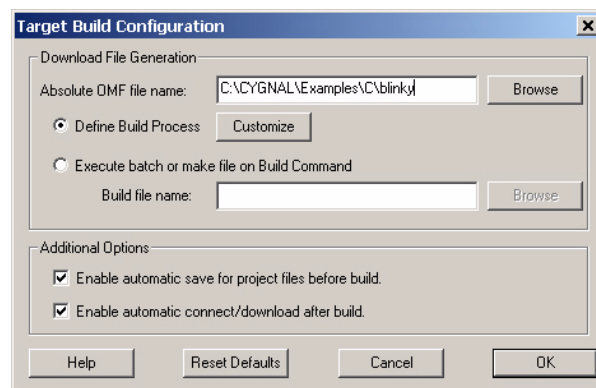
Target Build Configuration

×

Download File Generation

Absolute OMF file name: C:\CYGNAL\Examples\C\blinky

Browse

Define Build Process

Customize

Execute batch or make file on Build Command

Build file name:

Browse

Additional Options

Enable automatic save for project files before build.

Enable automatic connect/download after build.

Help

Reset Defaults

Cancel

OK